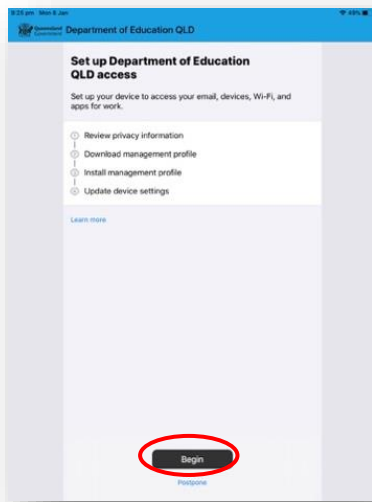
9:25 pm Mon 8 Jan

49%

Queensland Government Department of Education QLD

Set up Department of Education QLD access

Set up your device to access your email, devices, Wi-Fi, and apps for work.

Review privacy information

Download management profile

Install management profile

Update device settings

Learn more

Begin

Postpone